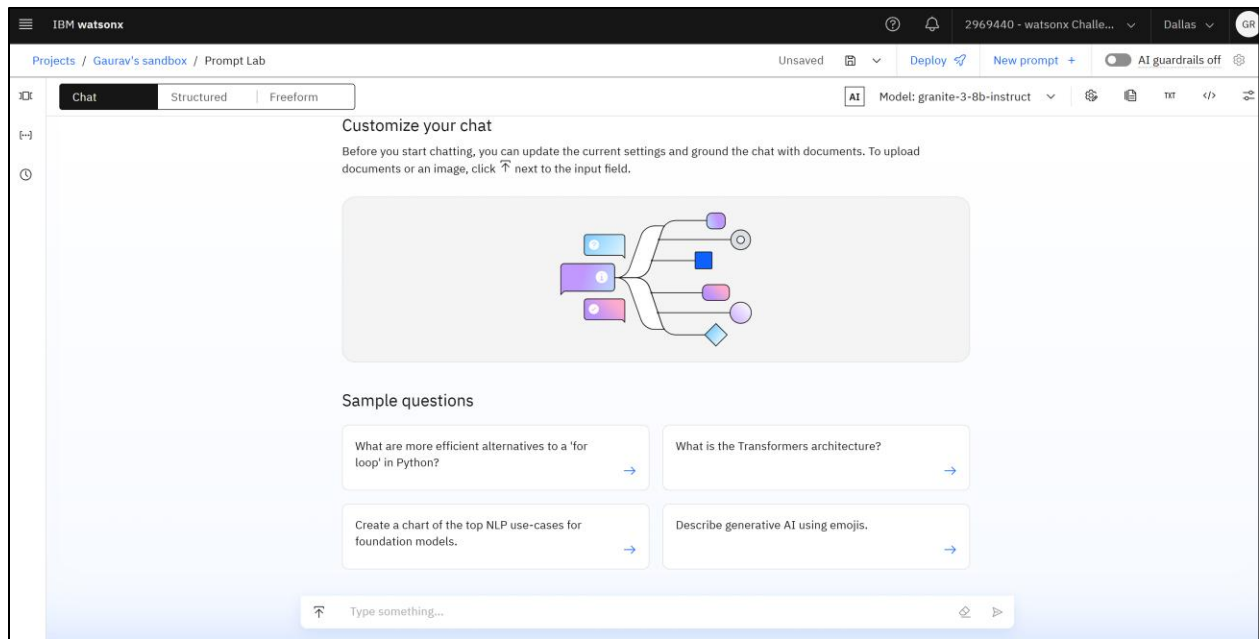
IBM watsonx

2969440 - watsonx Challe... Dallas GR

Projects / Gaurav's sandbox / Prompt Lab

Unsaved Deploy New prompt + AI guardrails off

Chat Structured Freeform

AI Model: granite-3-8b-instruct

TXT </>

Customize your chat

Before you start chatting, you can update the current settings and ground the chat with documents. To upload documents or an image, click ⤒ next to the input field.

Sample questions

What are more efficient alternatives to a 'for loop' in Python? →

What is the Transformers architecture? →

Create a chart of the top NLP use-cases for foundation models. →

Describe generative AI using emojis. →

Type something...